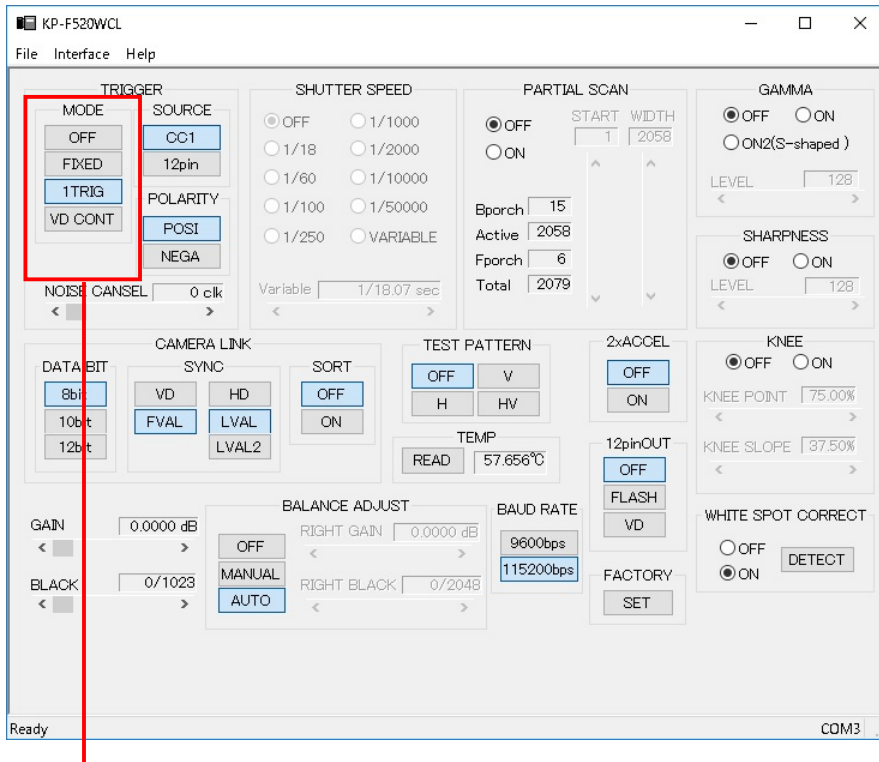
KP-F520WCL

File Interface Help

TRIGGER
MODE
OFF
FIXED
1TRIG
VD CONT
SOURCE
CC1
12pin
POLARITY
POSI
NEGA
NOISE CANSEL 0 clk

SHUTTER SPEED
OFF
1/1000
1/18
1/2000
1/60
1/10000
1/100
1/50000
1/250
VARIABLE
Variable 1/18.07 sec

PARTIAL SCAN
OFF
ON
START 1
WIDTH 2058
Bporch 15
Active 2058
Fporch 6
Total 2079

GAMMA
OFF
ON
ON2(S-shaped )
LEVEL 128

SHARPNESS
OFF
ON
LEVEL 128

CAMERA LINK
DATA BIT
8bit
10bit
12bit
SYNC
VD
HD
FVAL
LVAL
LVAL2
SORT
OFF
ON

TEST PATTERN
OFF
V
H
HV

2xACCEL
OFF
ON

KNEE
OFF
ON
KNEE POINT 75.00%
KNEE SLOPE 37.50%

TEMP
READ 57.656℃

12pinOUT
OFF
FLASH
VD

GAIN 0.0000 dB
BLACK 0/1023

BALANCE ADJUST
OFF
MANUAL
AUTO
RIGHT GAIN 0.0000 dB
RIGHT BLACK 0/2048

BAUD RATE
9600bps
115200bps

FACTORY
SET

WHITE SPOT CORRECT
OFF
ON
DETECT

Ready
COM3